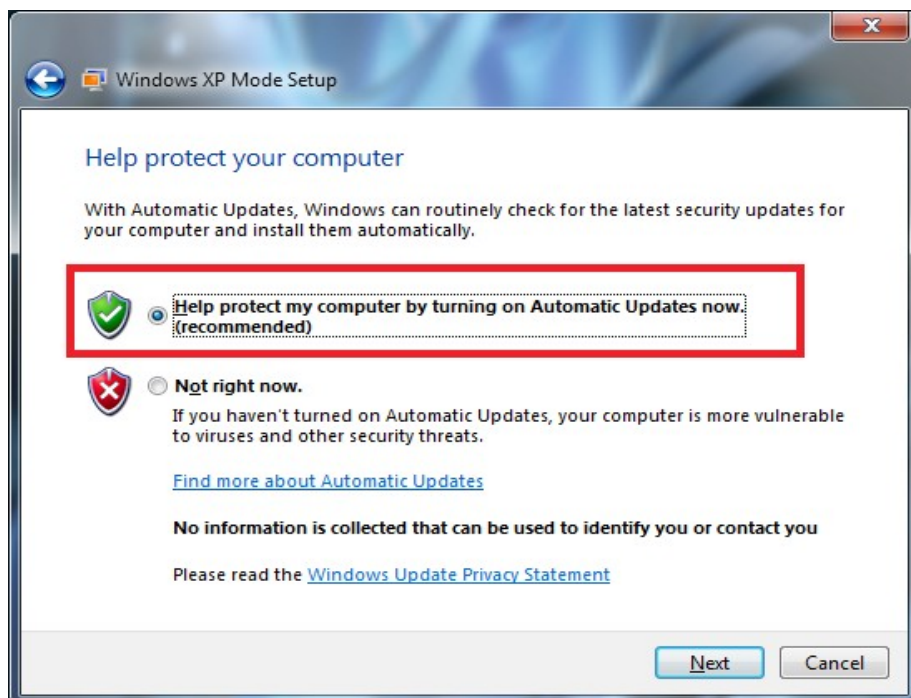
Windows XP Mode Setup

Help protect your computer

With Automatic Updates, Windows can routinely check for the latest security updates for your computer and install them automatically.

Help protect my computer by turning on Automatic Updates now. (recommended)

Not right now.

If you haven't turned on Automatic Updates, your computer is more vulnerable to viruses and other security threats.

Find more about Automatic Updates

No information is collected that can be used to identify you or contact you

Please read the Windows Update Privacy Statement

Next

Cancel